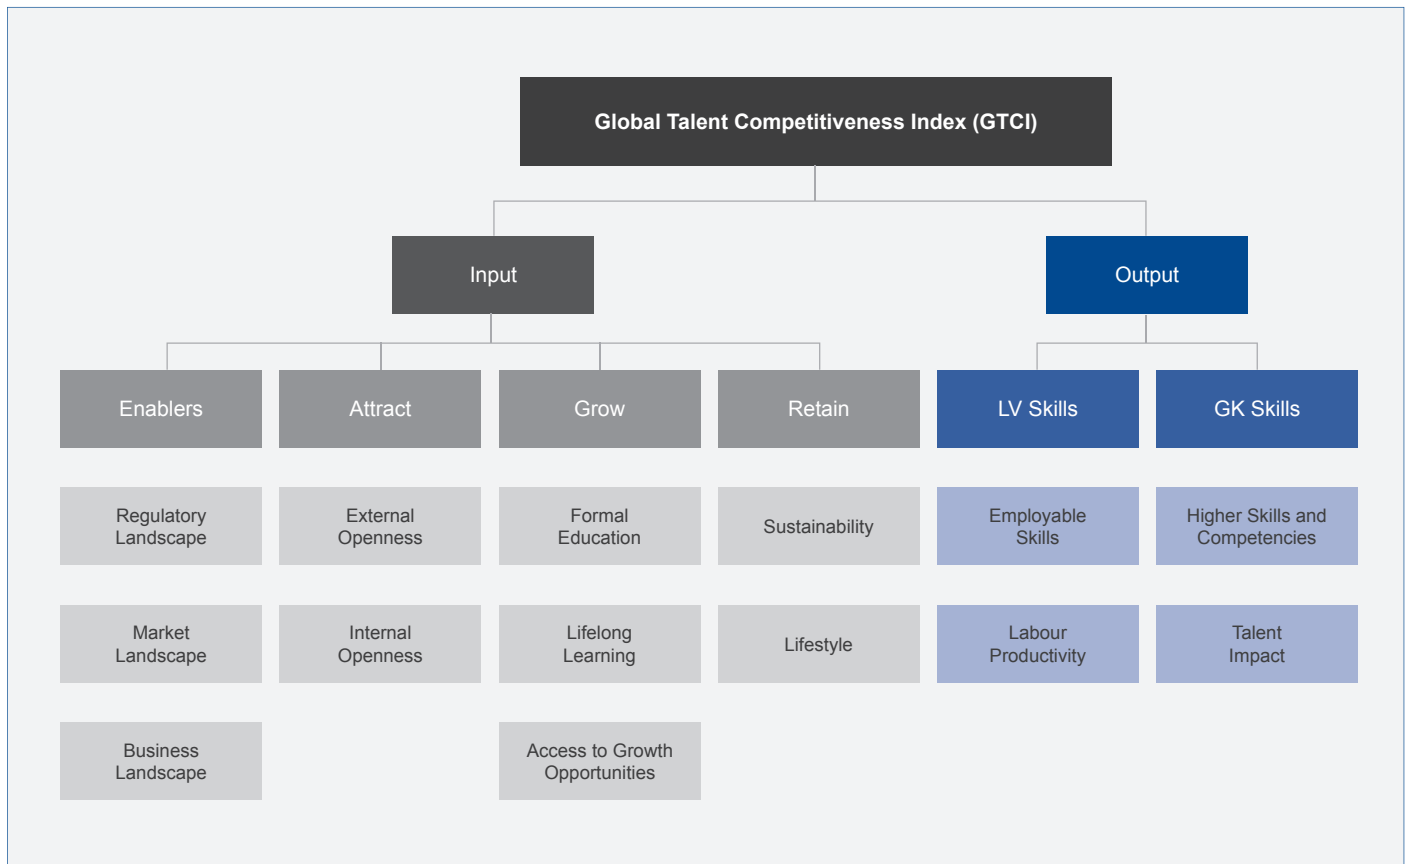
Global Talent Competitiveness Index (GTCI)

Input

Output

Enablers

Attract

Grow

Retain

LV Skills

GK Skills

Regulatory Landscape

External Openness

Formal Education

Sustainability

Employable Skills

Higher Skills and Competencies

Market Landscape

Internal Openness

Lifelong Learning

Lifestyle

Labour Productivity

Talent Impact

Business Landscape

Access to Growth Opportunities